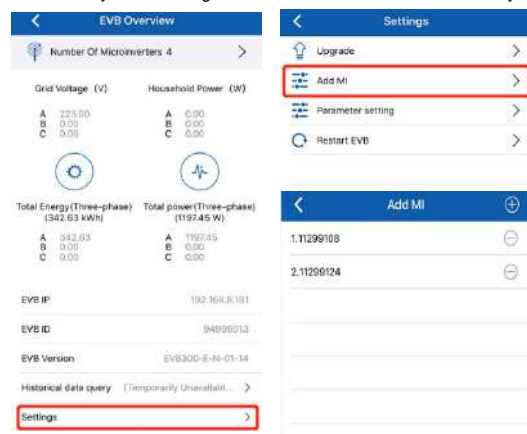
EVB Overview

Number Of Microinverters 4

Grid Voltage (V)
A 223.00
B 0.00
C 0.00

Household Power (W)
A 0.00
B 0.00
C 0.00

Total Energy(Three-phase) (342.63 kWh)
A 342.63
B 0.00
C 0.00

Total power(Three-phase) (1197.45 W)
A 1197.45
B 0.00
C 0.00

EVB IP 192.168.X.181

EVB ID 94990013

EVB Version EVB300-E-N-01-14

Historical data query (Temporarily Unavailabl...

Settings

Settings

Upgrade

Add MI

Parameter setting

Restart EVB

Add MI

1.11299108

2.11299124